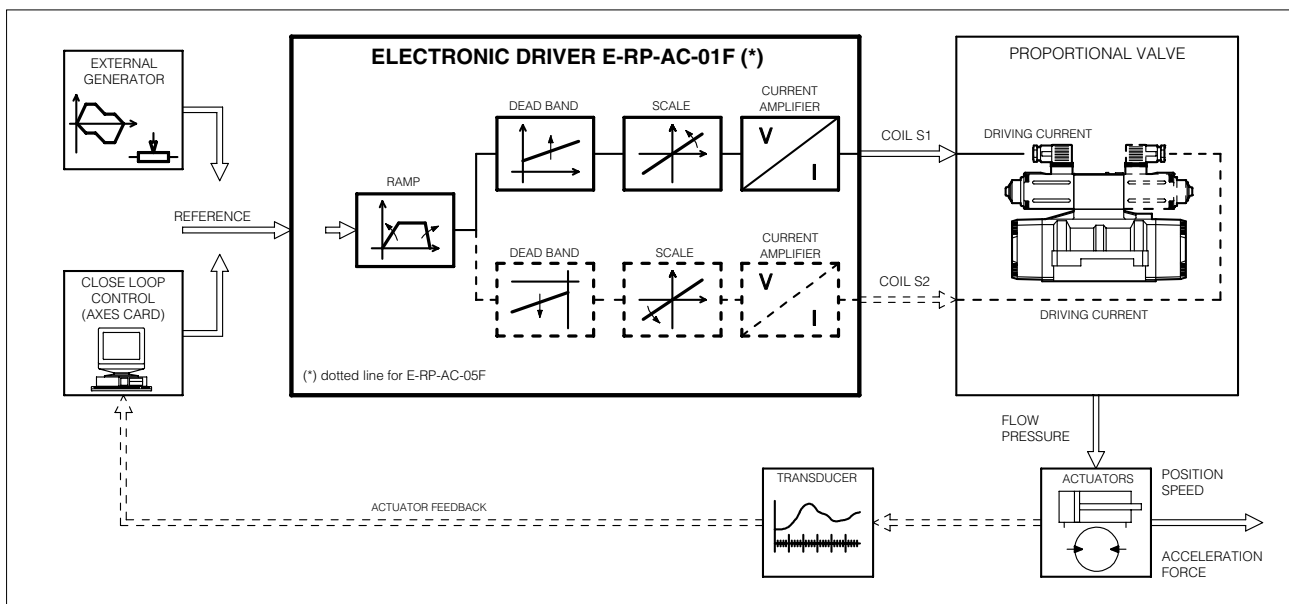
EXTERNAL GENERATOR

ELECTRONIC DRIVER E-RP-AC-01F (*)

PROPORTIONAL VALVE

DEAD BAND

SCALE

CURRENT AMPLIFIER

V

I

COIL S1

DRIVING CURRENT

RAMP

REFERENCE

DEAD BAND

SCALE

CURRENT AMPLIFIER

V

I

COIL S2

CLOSE LOOP CONTROL (AXES CARD)

DRIVING CURRENT

(*) dotted line for E-RP-AC-05F

FLOW PRESSURE

TRANSDUCER

ACTUATORS

POSITION SPEED

ACTUATOR FEEDBACK

ACCELERATION FORCE